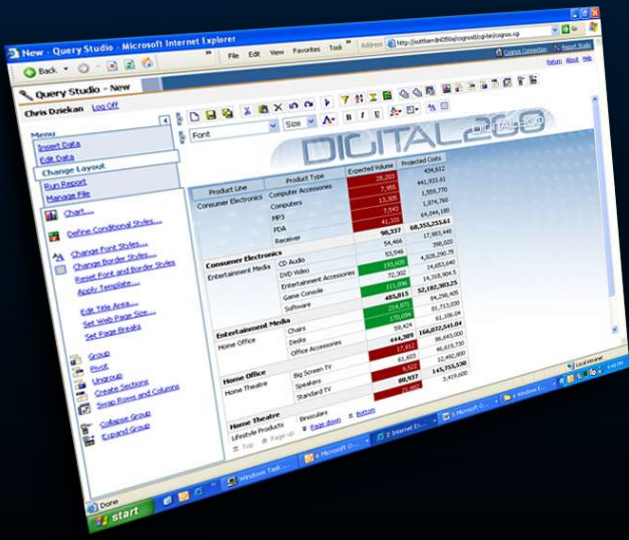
New - Query Studio - Microsoft Internet Explorer

File Edit View Favorites Tools Help

Back

Address http://sotthem8n0f50a/cognos8/cgi-bin/cognos.cgi

Cognos Connection Report Studio

Return About Help

Query Studio - New

Chris Dziekan Log Off

Menu
Insert Data
Edit Data
Change Layout
Run Report
Manage File

Chart...
Define Conditional Styles...
Change Font Styles...
Change Border Styles...
Reset Font and Border Styles
Apply Template...
Edit Title Area...
Set Web Page Size...
Set Page Breaks
Group
Pivot
Ungroup
Create Sections
Swap Rows and Columns
Collapse Group
Expand Group

Font Size

DIGITAL200

| Product Line | Product Type | Expected Volume | Projected Costs |
|---|---|---|---|
| Consumer Electronics | Computer Accessories | 28,203 | 434,612 |
| | Computers | 7,905 | 441,935.61 |
| | Laptops | 13,505 | 1,555,770 |
| | MP3 | 7,543 | 1,874,760 |
| | PDA | 41,101 | 64,046,180 |
| | Receiver | | 68,355,253.61 |
| | | 98,337 | 17,983,440 |
| Consumer Electronics | | 54,466 | 398,020 |
| Entertainment Media | CD Audio | 53,546 | 4,828,290.75 |
| | DVD Video | 105,605 | 14,853,640 |
| | Entertainment Accessories | 72,302 | 14,318,904.5 |
| | Game Console | 111,096 | 52,182,303.25 |
| | Software | 405,815 | 84,290,405 |
| | | 214,871 | 81,713,030 |
| Entertainment Media | | 170,094 | 61,106.04 |
| Home Office | Chairs | 59,424 | 166,072,541.04 |
| | Desks | 444,389 | 86,445,000 |
| | Office Accessories | 17,412 | 46,619,730 |
| Home Office | | 61,603 | 12,490,800 |
| Home Theatre | Big Screen TV | 6,522 | 145,755,530 |
| | Speakers | 80,937 | 5,419,600 |
| | Standard TV | 21,888 | |
| Home Theatre | | | |
| Lifestyle Products | Binoculars | | |

Top Page up Page down Bottom

Done

Local intranet

start

Windows Task ... 4 Microsoft O... 2 Internet E... 3 Microsoft O... 6 Windows E...